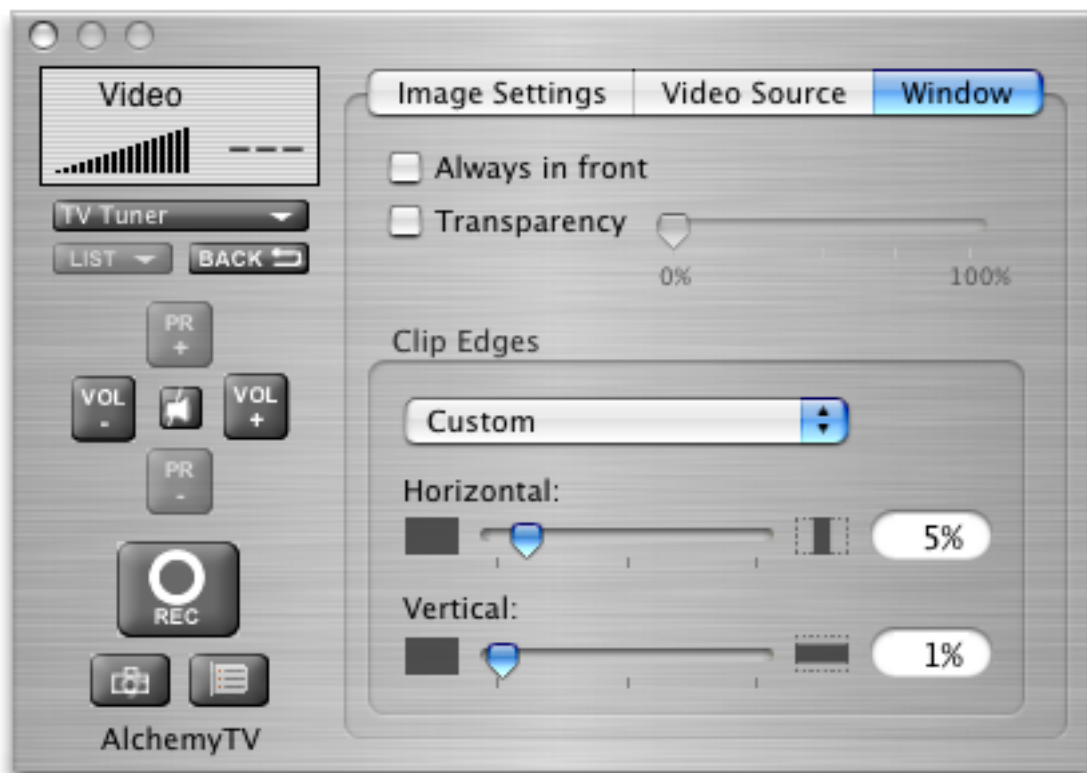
Video

---

TV Tuner

LIST

BACK

PR +

VOL -

VOL +

PR -

REC

AlchemyTV

Image Settings | Video Source | Window

Always in front

Transparency

0%

100%

Clip Edges

Custom

Horizontal:

5%

Vertical:

1%